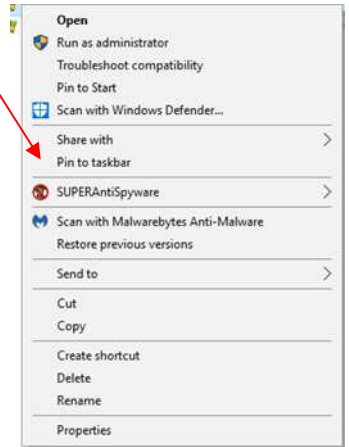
Open
Run as administrator
Troubleshoot compatibility
Pin to Start
Scan with Windows Defender...
Share with
Pin to taskbar
SUPERAntiSpyware
Scan with Malwarebytes Anti-Malware
Restore previous versions
Send to
Cut
Copy
Create shortcut
Delete
Rename
Properties